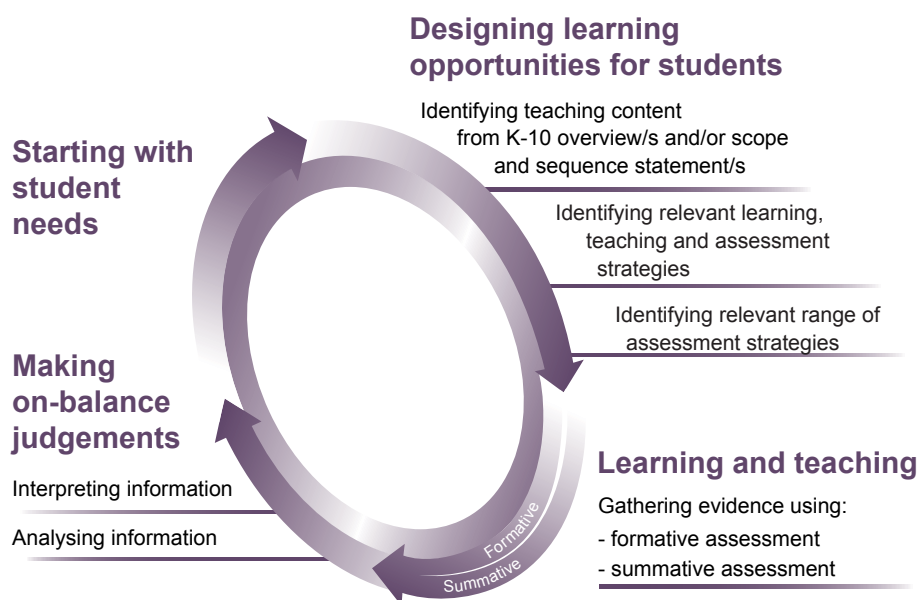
Designing learning opportunities for students

Identifying teaching content from K-10 overview/s and/or scope and sequence statement/s

Identifying relevant learning, teaching and assessment strategies

Identifying relevant range of assessment strategies

Starting with student needs

Making on-balance judgements

Interpreting information

Analysing information

Learning and teaching

Gathering evidence using:
- formative assessment
- summative assessment

Formative

Summative